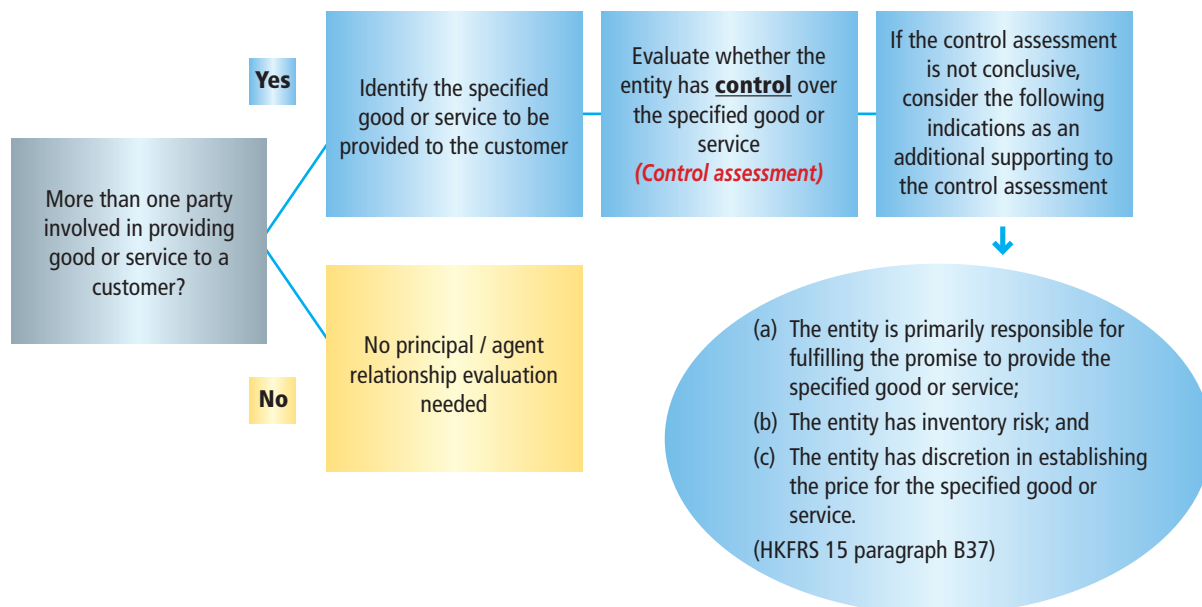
More than one party involved in providing good or service to a customer?

Yes

Identify the specified good or service to be provided to the customer

Evaluate whether the entity has **control** over the specified good or service
*(Control assessment)*

If the control assessment is not conclusive, consider the following indications as an additional supporting to the control assessment

(a) The entity is primarily responsible for fulfilling the promise to provide the specified good or service;
(b) The entity has inventory risk; and
(c) The entity has discretion in establishing the price for the specified good or service.
(HKFRS 15 paragraph B37)

No

No principal / agent relationship evaluation needed